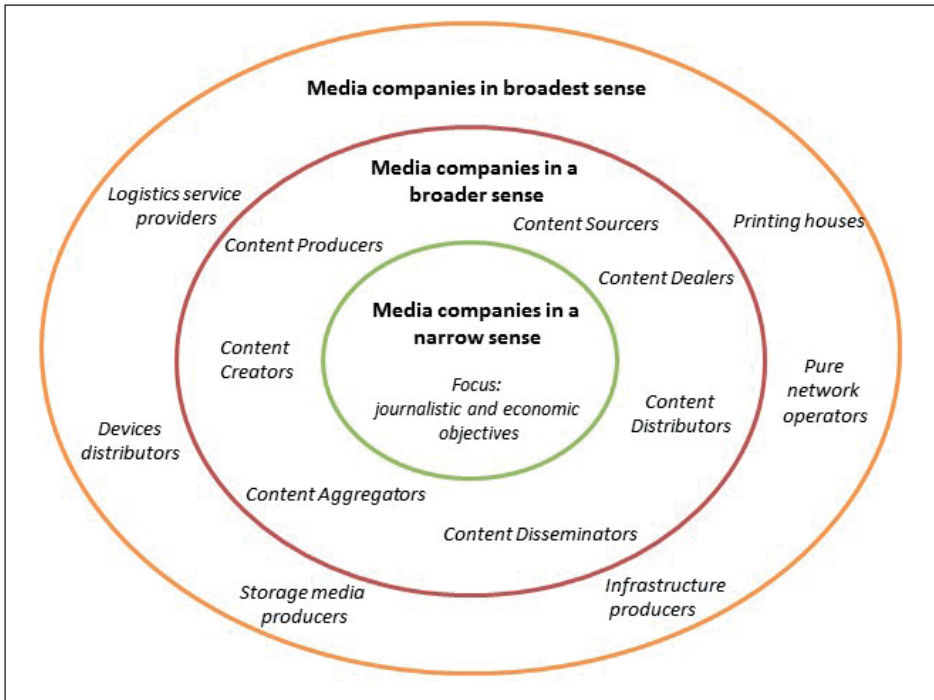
Media companies in broadest sense

Media companies in a broader sense

Logistics service providers

Content Producers

Content Sourcers

Printing houses

Content Dealers

Media companies in a narrow sense

Focus: journalistic and economic objectives

Content Creators

Pure network operators

Content Distributors

Devices distributors

Content Aggregators

Content Disseminators

Storage media producers

Infrastructure producers